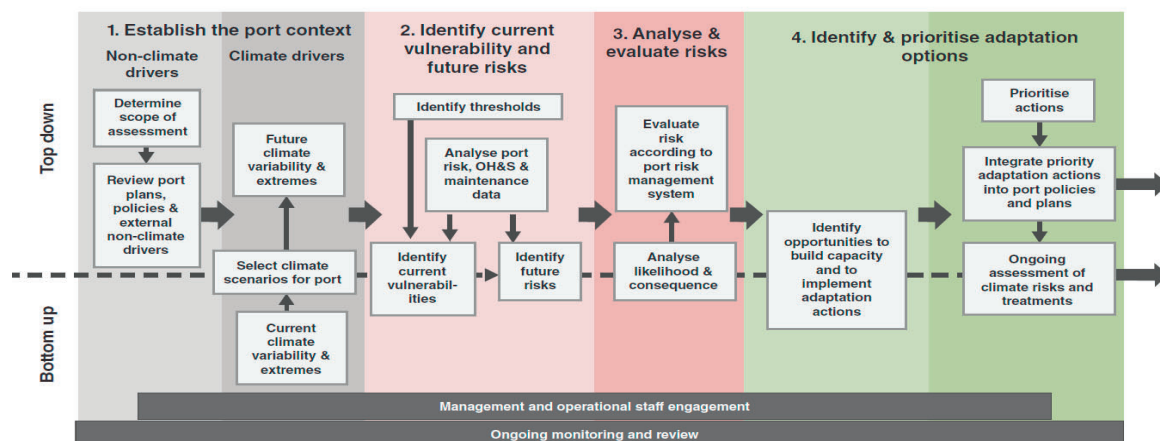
1. Establish the port context

Non-climate drivers

Climate drivers

2. Identify current vulnerability and future risks

3. Analyse & evaluate risks

4. Identify & prioritise adaptation options

Top down

Bottom up

Determine scope of assessment

Review port plans, policies & external non-climate drivers

Future climate variability & extremes

Select climate scenarios for port

Current climate variability & extremes

Identify thresholds

Analyse port risk, OH&S & maintenance data

Identify current vulnerabilities

Identify future risks

Evaluate risk according to port risk management system

Analyse likelihood & consequence

Identify opportunities to build capacity and to implement adaptation actions

Prioritise actions

Integrate priority adaptation actions into port policies and plans

Ongoing assessment of climate risks and treatments

Management and operational staff engagement

Ongoing monitoring and review